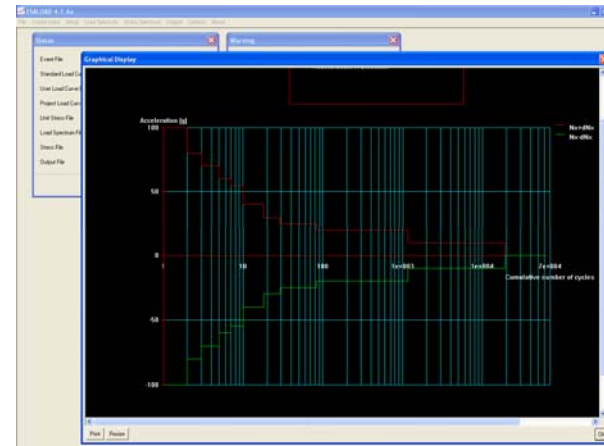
EMLOAD 4.1.4a

Status

Event File

Standard Load Cu

User Load Curve

Project Load Curv

Unit Stress File

Load Spectrum Fil

Stress File

Output File

Warning

Graphical Display

Acceleration [g]

100

50

0

-50

-100

1

10

100

1e+003

1e+004

2e+004

Cumulative number of cycles

Nx+dNx

Nx-dNx

Print

Resize